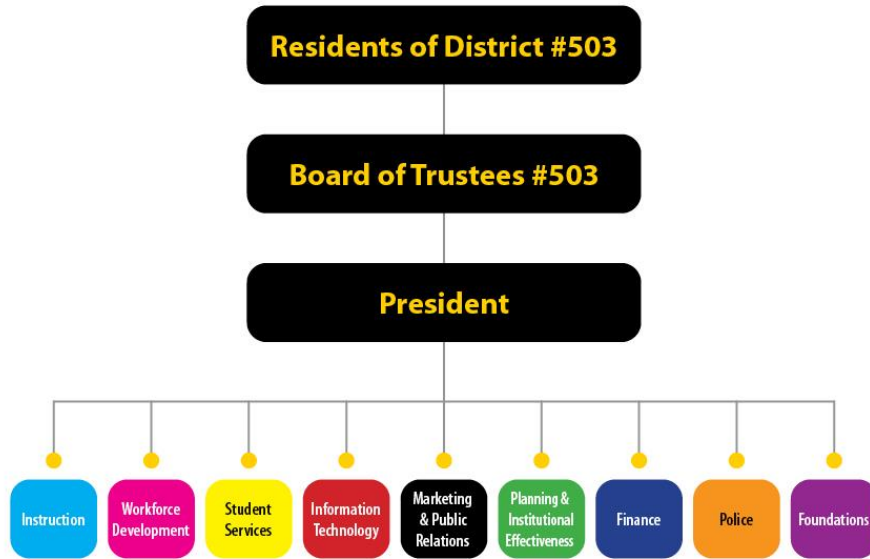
Residents of District #503

Board of Trustees #503

President

Instruction

Workforce Development

Student Services

Information Technology

Marketing & Public Relations

Planning & Institutional Effectiveness

Finance

Police

Foundations